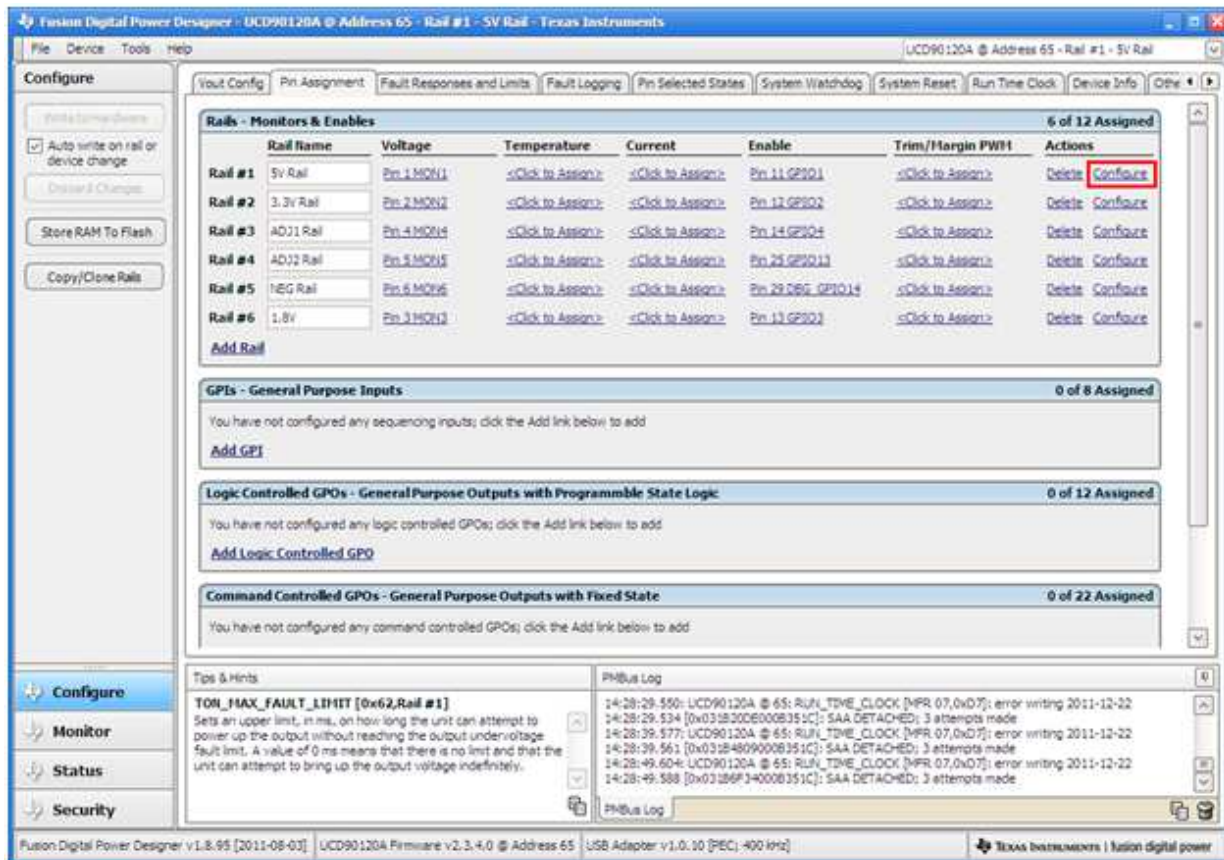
Fusion Digital Power Designer - UCD90120A @ Address 65 - Rail #1 - 5V Rail - Texas Instruments

File Device Tools Help

UCD90120A @ Address 65 - Rail #1 - 5V Rail

Configure

Write to Hardware

Auto write on rail or device change

Discard Changes

Store RAM To Flash

Copy/Clone Rails

Vout Config | Pin Assignment | Fault Responses and Limits | Fault Logging | Pin Selected States | System Watchdog | System Reset | Run Time Clock | Device Info | Othe

Rails - Monitors & Enables 6 of 12 Assigned

| | Rail Name | Voltage | Temperature | Current | Enable | Trim/Margin PWM | Actions |
|---|---|---|---|---|---|---|---|
| Rail #1 | 5V Rail | Pin 1 MON1 | <Click to Assign> | <Click to Assign> | Pin 11 GPIO1 | <Click to Assign> | Delete Configure |
| Rail #2 | 3.3V Rail | Pin 2 MON2 | <Click to Assign> | <Click to Assign> | Pin 12 GPIO2 | <Click to Assign> | Delete Configure |
| Rail #3 | ADJ1 Rail | Pin 4 MON4 | <Click to Assign> | <Click to Assign> | Pin 14 GPIO4 | <Click to Assign> | Delete Configure |
| Rail #4 | ADJ2 Rail | Pin 5 MON5 | <Click to Assign> | <Click to Assign> | Pin 25 GPIO13 | <Click to Assign> | Delete Configure |
| Rail #5 | NEG Rail | Pin 6 MON6 | <Click to Assign> | <Click to Assign> | Pin 29 DBG_GPIO14 | <Click to Assign> | Delete Configure |
| Rail #6 | 1.8V | Pin 3 MON3 | <Click to Assign> | <Click to Assign> | Pin 13 GPIO3 | <Click to Assign> | Delete Configure |

Add Rail

GPIs - General Purpose Inputs 0 of 8 Assigned

You have not configured any sequencing inputs; click the Add link below to add

Add GPI

Logic Controlled GPOs - General Purpose Outputs with Programmble State Logic 0 of 12 Assigned

You have not configured any logic controlled GPOs; click the Add link below to add

Add Logic Controlled GPO

Command Controlled GPOs - General Purpose Outputs with Fixed State 0 of 22 Assigned

You have not configured any command controlled GPOs; click the Add link below to add

Configure

Monitor

Status

Security

Tips & Hints

TON_MAX_FAULT_LIMIT [0x62,Rail #1]

Sets an upper limit, in ms, on how long the unit can attempt to power up the output without reaching the output undervoltage fault limit. A value of 0 ms means that there is no limit and that the unit can attempt to bring up the output voltage indefinitely.

PMBus Log

14:28:29.550: UCD90120A @ 65: RUN_TIME_CLOCK [MFR 07,0xD7]: error writing 2011-12-22
14:28:29.534 [0x031B20DE000B351C]: SAA DETACHED; 3 attempts made
14:28:39.577: UCD90120A @ 65: RUN_TIME_CLOCK [MFR 07,0xD7]: error writing 2011-12-22
14:28:39.561 [0x031B4809000B351C]: SAA DETACHED; 3 attempts made
14:28:49.604: UCD90120A @ 65: RUN_TIME_CLOCK [MFR 07,0xD7]: error writing 2011-12-22
14:28:49.588 [0x031B6F34000B351C]: SAA DETACHED; 3 attempts made

PMBus Log

Fusion Digital Power Designer v1.8.95 [2011-08-03] | UCD90120A Firmware v2.3.4.0 @ Address 65 | USB Adapter v1.0.10 [PEC; 400 kHz]

Texas Instruments | fusion digital power